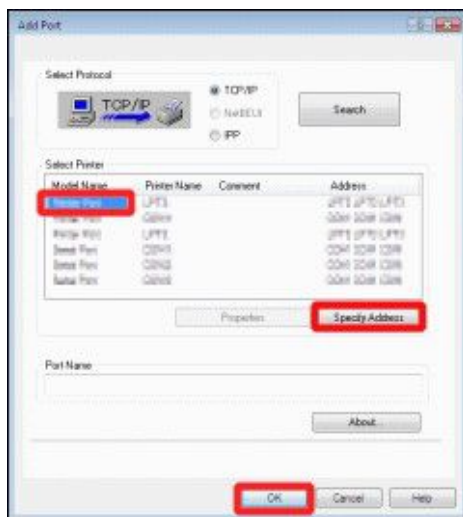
Add Port

Select Protocol

TCP/IP

TCP/IP

NetBEUI

IPP

Search

Select Printer

| Model Name | Printer Name | Comment | Address |
|---|---|---|---|
| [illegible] | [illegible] | | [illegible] |
| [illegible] | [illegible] | | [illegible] |
| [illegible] | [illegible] | | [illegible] |
| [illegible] | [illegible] | | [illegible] |
| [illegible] | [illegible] | | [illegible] |
| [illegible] | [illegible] | | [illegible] |

Properties

Specify Address

Port Name

About...

OK

Cancel

Help